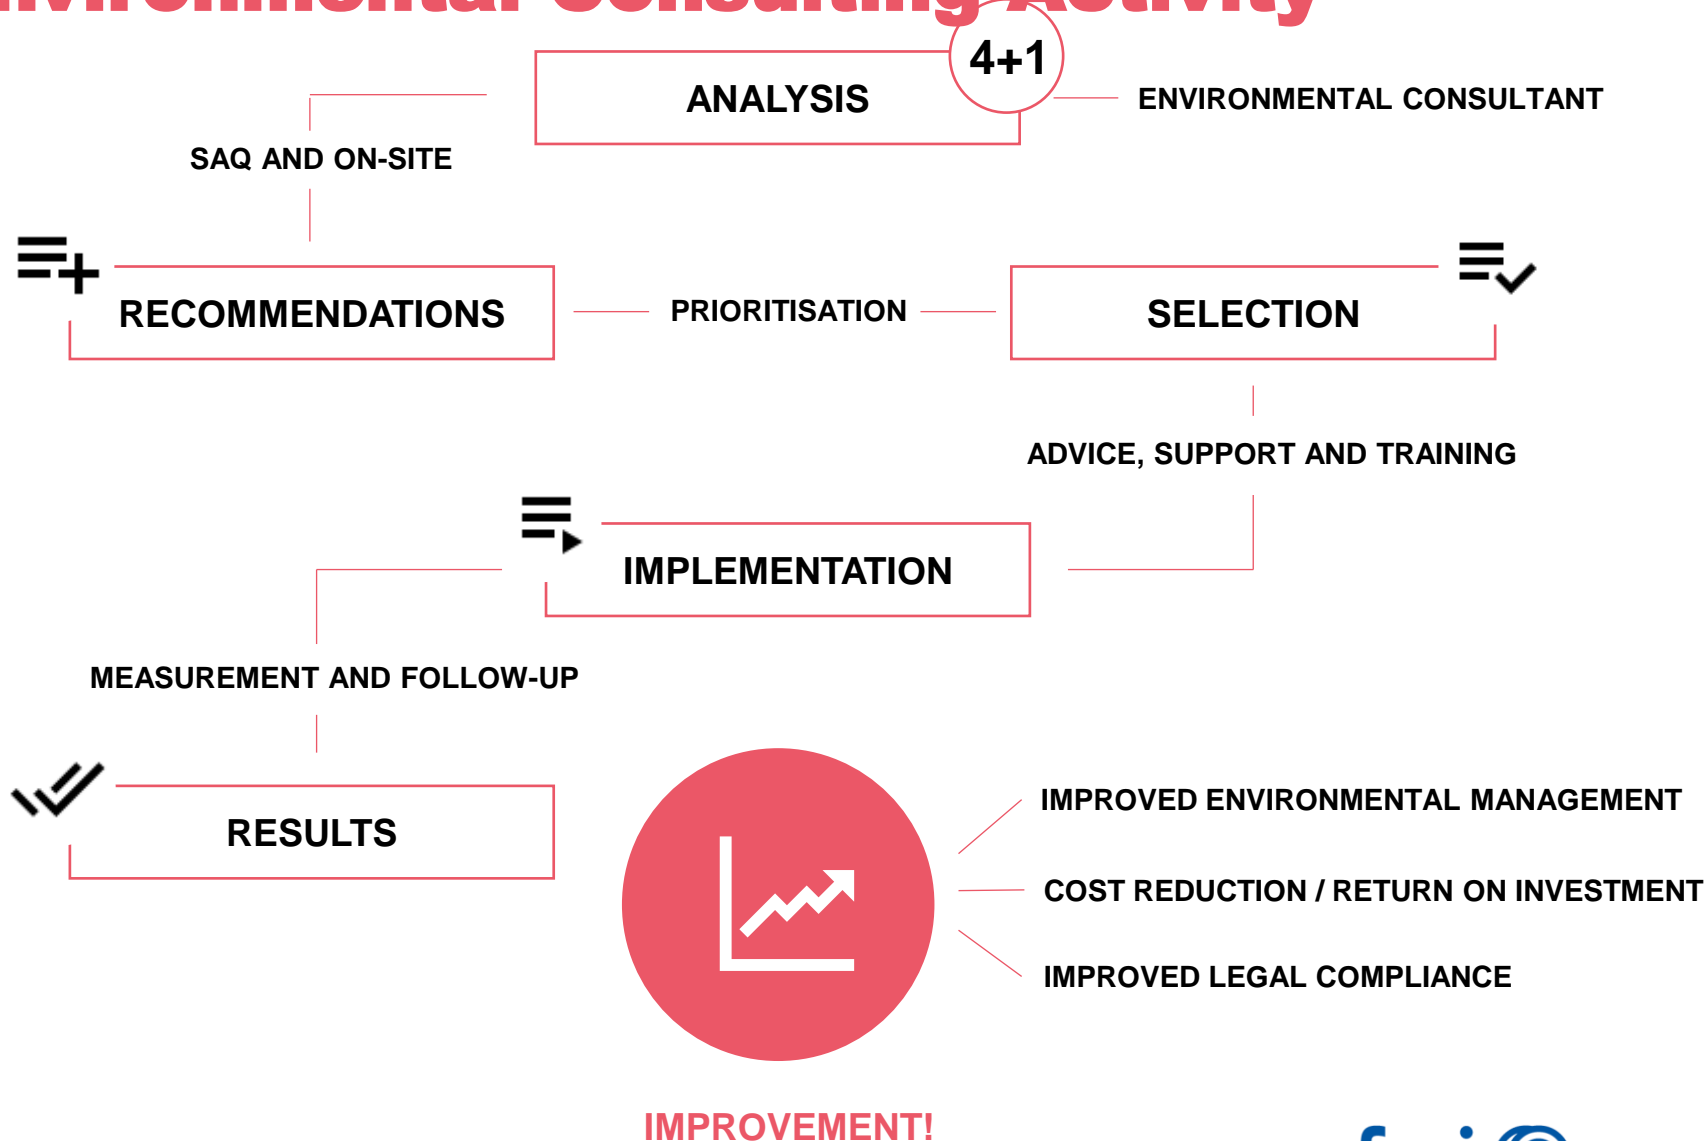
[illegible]

ANALYSIS

4+1

ENVIRONMENTAL CONSULTANT

SAQ AND ON-SITE

RECOMMENDATIONS

PRIORITISATION

SELECTION

ADVICE, SUPPORT AND TRAINING

IMPLEMENTATION

MEASUREMENT AND FOLLOW-UP

RESULTS

IMPROVED ENVIRONMENTAL MANAGEMENT

COST REDUCTION / RETURN ON INVESTMENT

IMPROVED LEGAL COMPLIANCE

IMPROVEMENT!